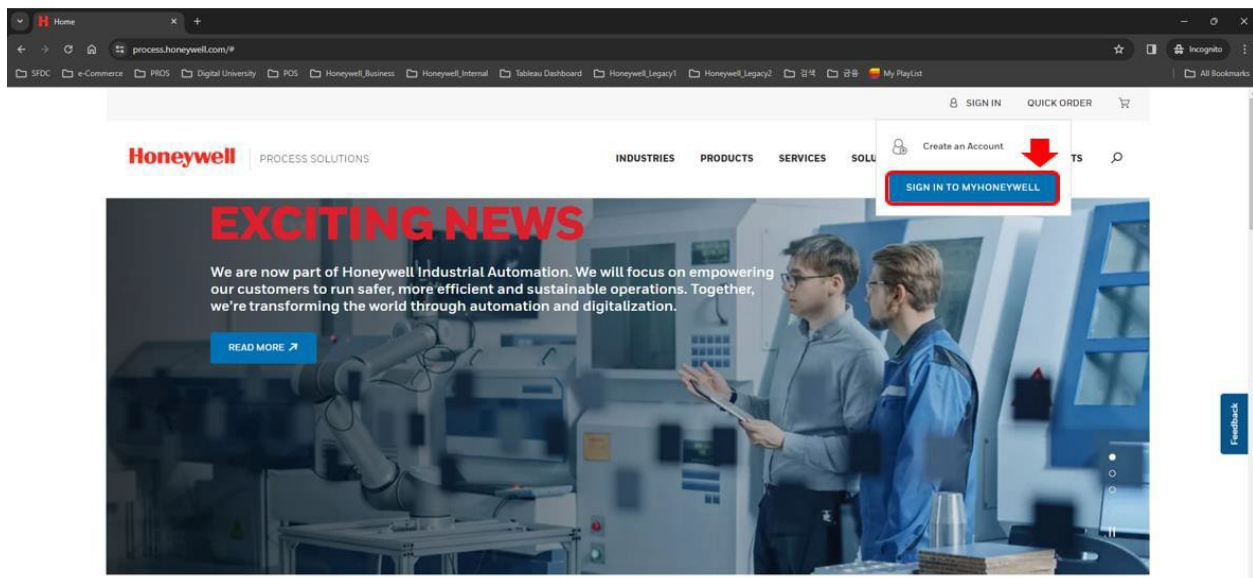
Home

process.honeywell.com/#

Incognito

SFDC e-Commerce PROS Digital University POS Honeywell_Business Honeywell_Internal Tableau Dashboard Honeywell_Legacy1 Honeywell_Legacy2 검색 금융 My PlayList

All Bookmarks

SIGN IN QUICK ORDER

Honeywell | PROCESS SOLUTIONS

INDUSTRIES PRODUCTS SERVICES SOLU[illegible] TS

Create an Account

SIGN IN TO MYHONEYWELL

EXCITING NEWS

We are now part of Honeywell Industrial Automation. We will focus on empowering our customers to run safer, more efficient and sustainable operations. Together, we're transforming the world through automation and digitalization.

READ MORE ↗

Feedback